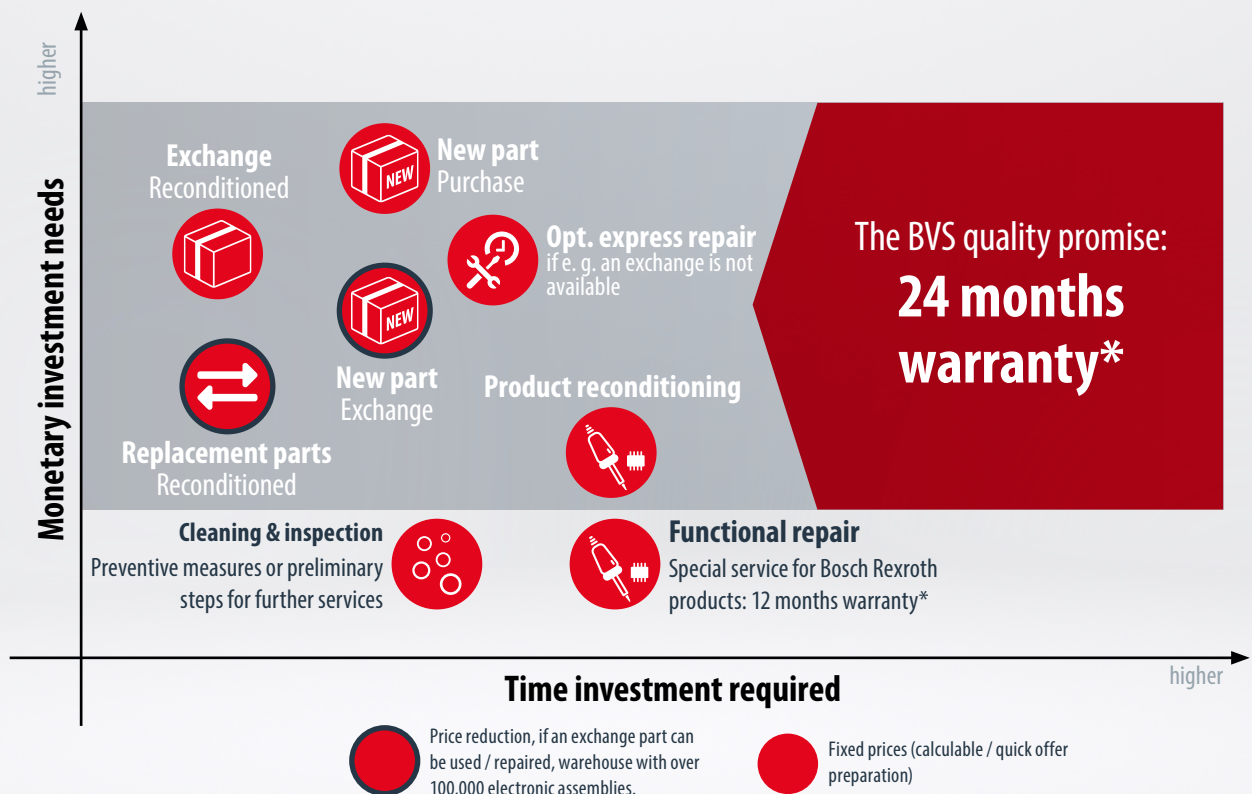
higher

Monetary investment needs

Exchange
Reconditioned

NEW
New part
Purchase

Opt. express repair
if e. g. an exchange is not available

NEW
New part
Exchange

The BVS quality promise:
24 months warranty*

Replacement parts
Reconditioned

Product reconditioning

Cleaning & inspection
Preventive measures or preliminary steps for further services

Functional repair
Special service for Bosch Rexroth products: 12 months warranty*

Time investment required

higher

Price reduction, if an exchange part can be used / repaired, warehouse with over 100,000 electronic assemblies.

Fixed prices (calculable / quick offer preparation)